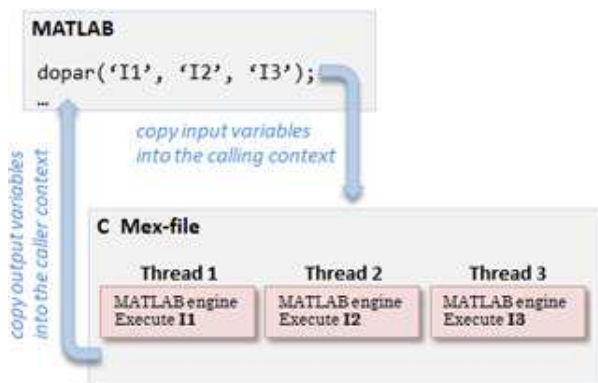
MATLAB

dopar('I1', 'I2', 'I3');
…

copy input variables into the calling context

copy output variables into the caller context

C Mex-file

Thread 1
MATLAB engine
Execute I1

Thread 2
MATLAB engine
Execute I2

Thread 3
MATLAB engine
Execute I3